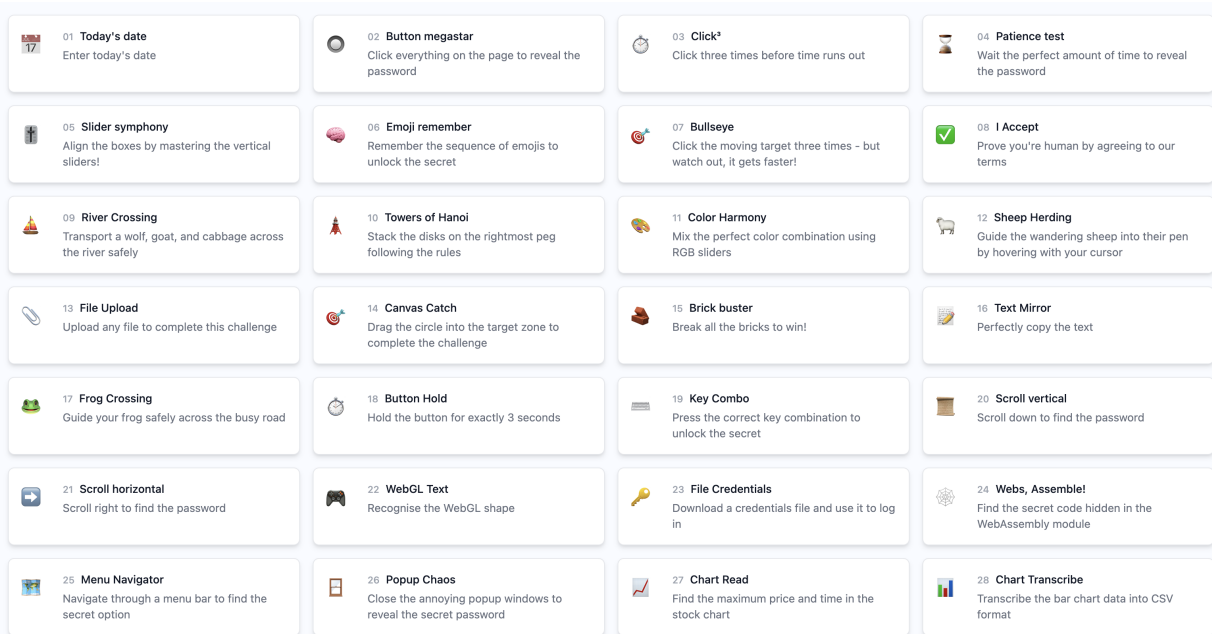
01 Today's date
Enter today's date

02 Button megastar
Click everything on the page to reveal the password

03 Click³
Click three times before time runs out

04 Patience test
Wait the perfect amount of time to reveal the password

05 Slider symphony
Align the boxes by mastering the vertical sliders!

06 Emoji remember
Remember the sequence of emojis to unlock the secret

07 Bullseye
Click the moving target three times - but watch out, it gets faster!

08 I Accept
Prove you're human by agreeing to our terms

09 River Crossing
Transport a wolf, goat, and cabbage across the river safely

10 Towers of Hanoi
Stack the disks on the rightmost peg following the rules

11 Color Harmony
Mix the perfect color combination using RGB sliders

12 Sheep Herding
Guide the wandering sheep into their pen by hovering with your cursor

13 File Upload
Upload any file to complete this challenge

14 Canvas Catch
Drag the circle into the target zone to complete the challenge

15 Brick buster
Break all the bricks to win!

16 Text Mirror
Perfectly copy the text

17 Frog Crossing
Guide your frog safely across the busy road

18 Button Hold
Hold the button for exactly 3 seconds

19 Key Combo
Press the correct key combination to unlock the secret

20 Scroll vertical
Scroll down to find the password

21 Scroll horizontal
Scroll right to find the password

22 WebGL Text
Recognise the WebGL shape

23 File Credentials
Download a credentials file and use it to log in

24 Webs, Assemble!
Find the secret code hidden in the WebAssembly module

25 Menu Navigator
Navigate through a menu bar to find the secret option

26 Popup Chaos
Close the annoying popup windows to reveal the secret password

27 Chart Read
Find the maximum price and time in the stock chart

28 Chart Transcribe
Transcribe the bar chart data into CSV format